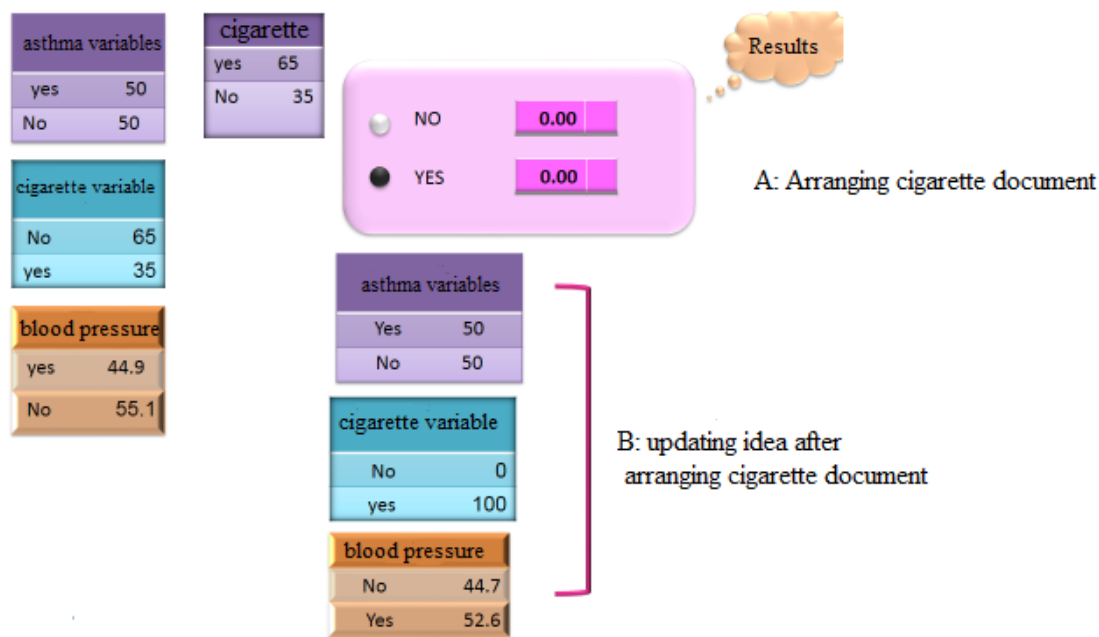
| asthma variables | |
|---|---|
| yes | 50 |
| No | 50 |

| cigarette | |
|---|---|
| yes | 65 |
| No | 35 |

Results

NO 0.00

YES 0.00

A: Arranging cigarette document

| cigarette variable | |
|---|---|
| No | 65 |
| yes | 35 |

| blood pressure | |
|---|---|
| yes | 44.9 |
| No | 55.1 |

| asthma variables | |
|---|---|
| Yes | 50 |
| No | 50 |

| cigarette variable | |
|---|---|
| No | 0 |
| yes | 100 |

| blood pressure | |
|---|---|
| No | 44.7 |
| Yes | 52.6 |

B: updating idea after arranging cigarette document